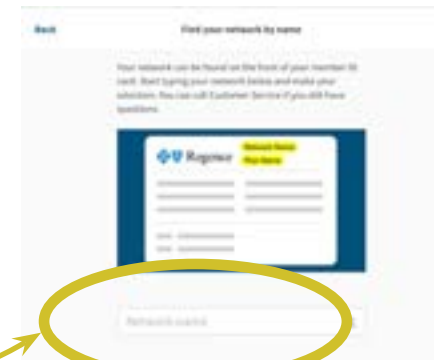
Back

Find your network by name

Your network can be found on the front of your member ID card. Start typing your network below and make your selection. You can call Customer Service if you still have questions.

Regence

Network Name
Plan Name

Network name